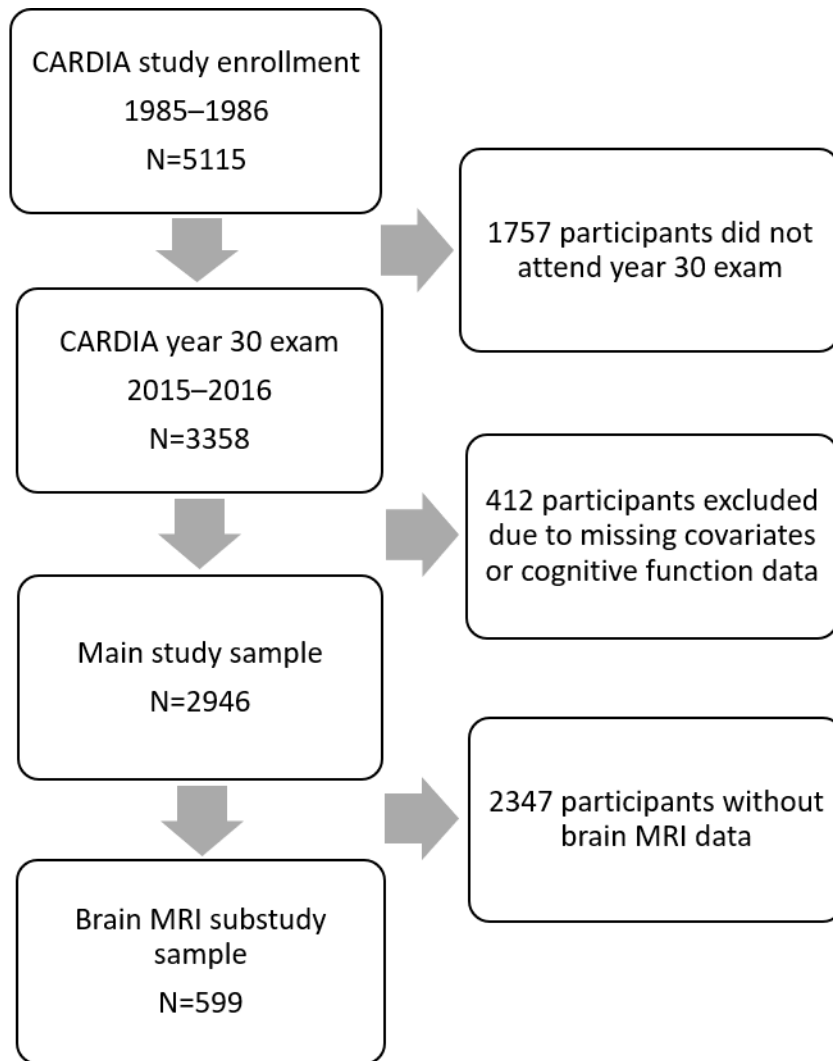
CARDIA study enrollment
1985–1986
N=5115

1757 participants did not attend year 30 exam

CARDIA year 30 exam
2015–2016
N=3358

412 participants excluded due to missing covariates or cognitive function data

Main study sample
N=2946

2347 participants without brain MRI data

Brain MRI substudy sample
N=599